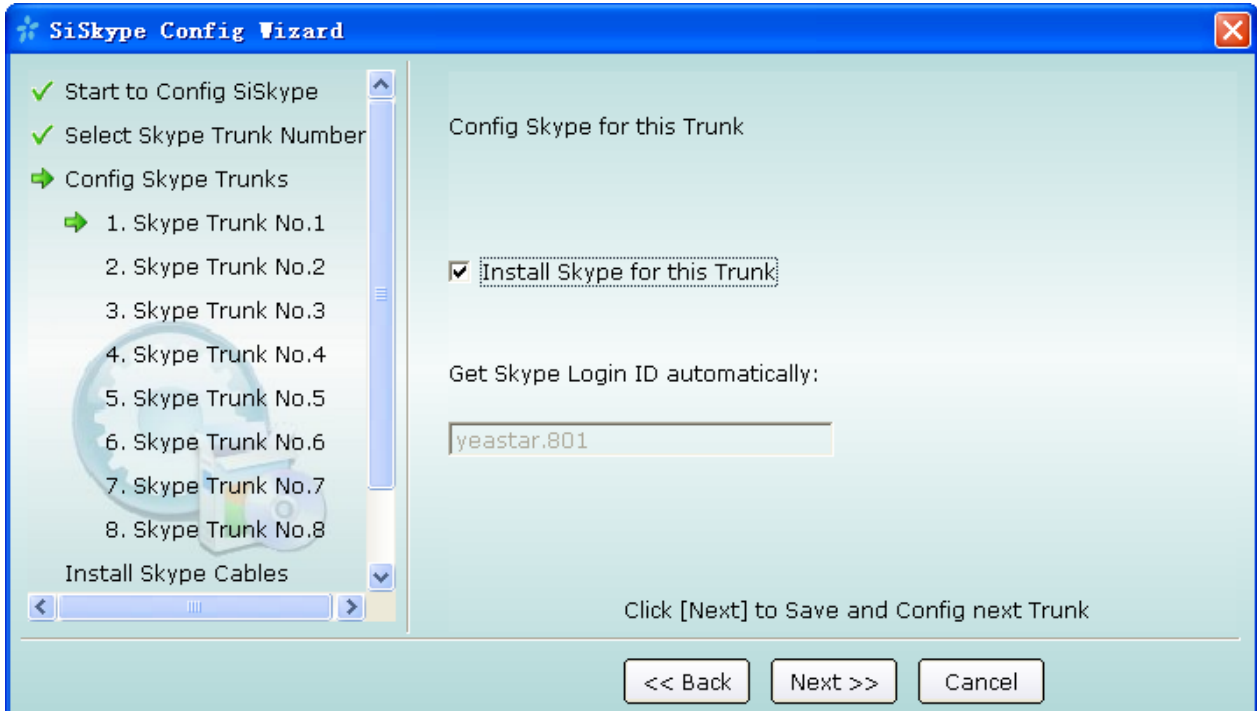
SiSkype Config Wizard

Start to Config SiSkype
Select Skype Trunk Number
Config Skype Trunks
1. Skype Trunk No.1
2. Skype Trunk No.2
3. Skype Trunk No.3
4. Skype Trunk No.4
5. Skype Trunk No.5
6. Skype Trunk No.6
7. Skype Trunk No.7
8. Skype Trunk No.8
Install Skype Cables

Config Skype for this Trunk

Install Skype for this Trunk

Get Skype Login ID automatically:

yeastar.801

Click [Next] to Save and Config next Trunk

<< Back
Next >>
Cancel